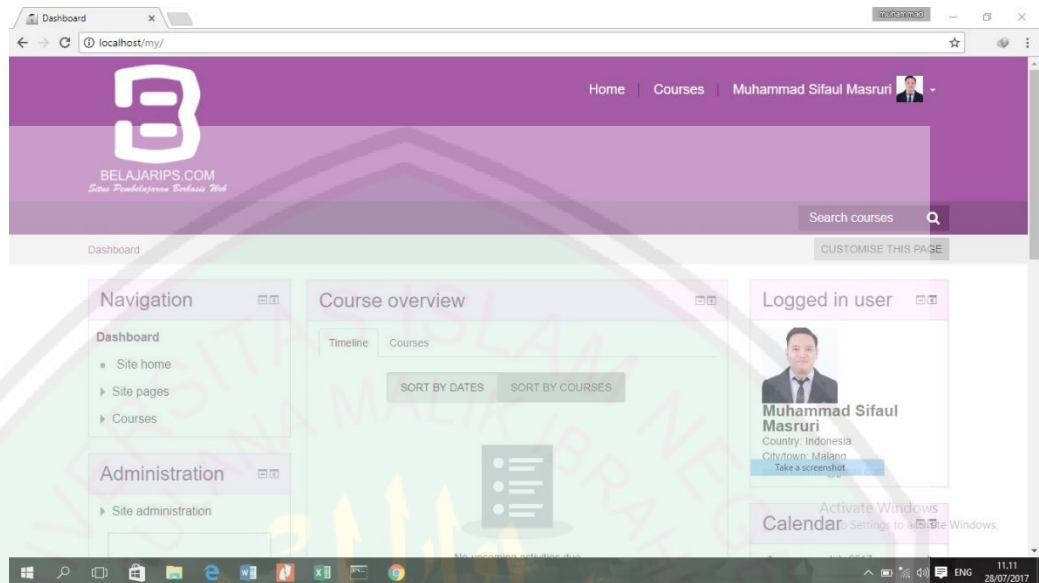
Dashboard ×

muhammad

localhost/my/

BELAJARIPS.COM
Situs Pembelajaran Berbasis Web

Home | Courses | Muhammad Sifaul Masruri

Search courses

Dashboard

CUSTOMISE THIS PAGE

Navigation

Dashboard
Site home
Site pages
Courses

Administration

Site administration

Course overview

Timeline Courses

SORT BY DATES SORT BY COURSES

No upcoming activities due

Logged in user

Muhammad Sifaul Masruri
Country: Indonesia
City/town: Malang

Take a screenshot

Activate Windows
Go to Settings to activate Windows.

Calendar

ENG 11.11 28/07/2017